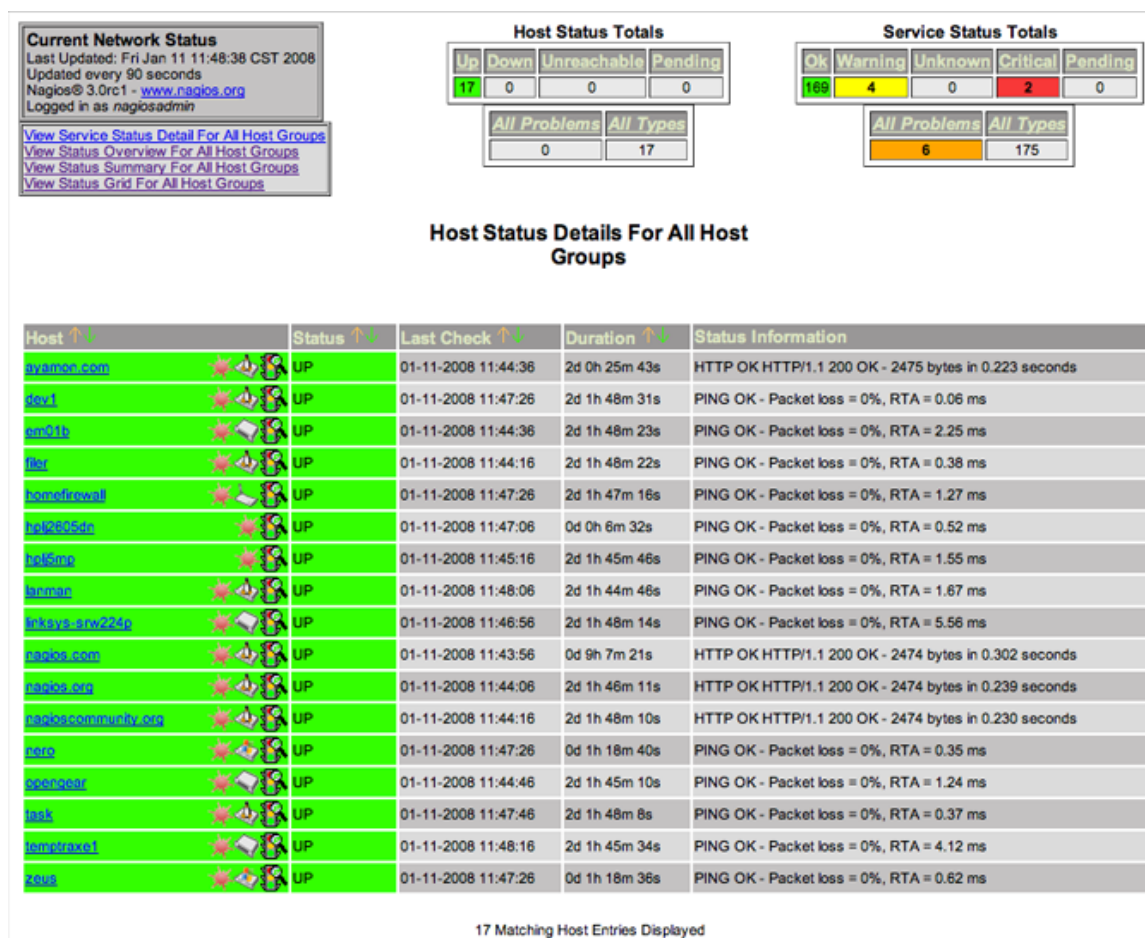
Current Network Status
Last Updated: Fri Jan 11 11:48:38 CST 2008
Updated every 90 seconds
Nagios® 3.0rc1 - www.nagios.org
Logged in as nagiosadmin

View Service Status Detail For All Host Groups
View Status Overview For All Host Groups
View Status Summary For All Host Groups
View Status Grid For All Host Groups

Host Status Totals

| Up | Down | Unreachable | Pending |
|---|---|---|---|
| 17 | 0 | 0 | 0 |

| All Problems | All Types |
|---|---|
| 0 | 17 |

Service Status Totals

| Ok | Warning | Unknown | Critical | Pending |
|---|---|---|---|---|
| 169 | 4 | 0 | 2 | 0 |

| All Problems | All Types |
|---|---|
| 6 | 175 |

Host Status Details For All Host Groups

| Host | Status | Last Check | Duration | Status Information |
|---|---|---|---|---|
| ayamon.com | UP | 01-11-2008 11:44:36 | 2d 0h 25m 43s | HTTP OK HTTP/1.1 200 OK - 2475 bytes in 0.223 seconds |
| dev1 | UP | 01-11-2008 11:47:26 | 2d 1h 48m 31s | PING OK - Packet loss = 0%, RTA = 0.06 ms |
| em01b | UP | 01-11-2008 11:44:36 | 2d 1h 48m 23s | PING OK - Packet loss = 0%, RTA = 2.25 ms |
| filer | UP | 01-11-2008 11:44:16 | 2d 1h 48m 22s | PING OK - Packet loss = 0%, RTA = 0.38 ms |
| homefirewall | UP | 01-11-2008 11:47:26 | 2d 1h 47m 16s | PING OK - Packet loss = 0%, RTA = 1.27 ms |
| hplj2605dn | UP | 01-11-2008 11:47:06 | 0d 0h 6m 32s | PING OK - Packet loss = 0%, RTA = 0.52 ms |
| hplj5mp | UP | 01-11-2008 11:45:16 | 2d 1h 45m 46s | PING OK - Packet loss = 0%, RTA = 1.55 ms |
| lanman | UP | 01-11-2008 11:48:06 | 2d 1h 44m 46s | PING OK - Packet loss = 0%, RTA = 1.67 ms |
| linksys-srw224p | UP | 01-11-2008 11:46:56 | 2d 1h 48m 14s | PING OK - Packet loss = 0%, RTA = 5.56 ms |
| nagios.com | UP | 01-11-2008 11:43:56 | 0d 9h 7m 21s | HTTP OK HTTP/1.1 200 OK - 2474 bytes in 0.302 seconds |
| nagios.org | UP | 01-11-2008 11:44:06 | 2d 1h 46m 11s | HTTP OK HTTP/1.1 200 OK - 2474 bytes in 0.239 seconds |
| nagioscommunity.org | UP | 01-11-2008 11:44:16 | 2d 1h 48m 10s | HTTP OK HTTP/1.1 200 OK - 2474 bytes in 0.230 seconds |
| nero | UP | 01-11-2008 11:47:26 | 0d 1h 18m 40s | PING OK - Packet loss = 0%, RTA = 0.35 ms |
| opengear | UP | 01-11-2008 11:44:46 | 2d 1h 45m 10s | PING OK - Packet loss = 0%, RTA = 1.24 ms |
| task | UP | 01-11-2008 11:47:46 | 2d 1h 48m 8s | PING OK - Packet loss = 0%, RTA = 0.37 ms |
| temptraxe1 | UP | 01-11-2008 11:48:16 | 2d 1h 45m 34s | PING OK - Packet loss = 0%, RTA = 4.12 ms |
| zeus | UP | 01-11-2008 11:47:26 | 0d 1h 18m 36s | PING OK - Packet loss = 0%, RTA = 0.62 ms |

17 Matching Host Entries Displayed